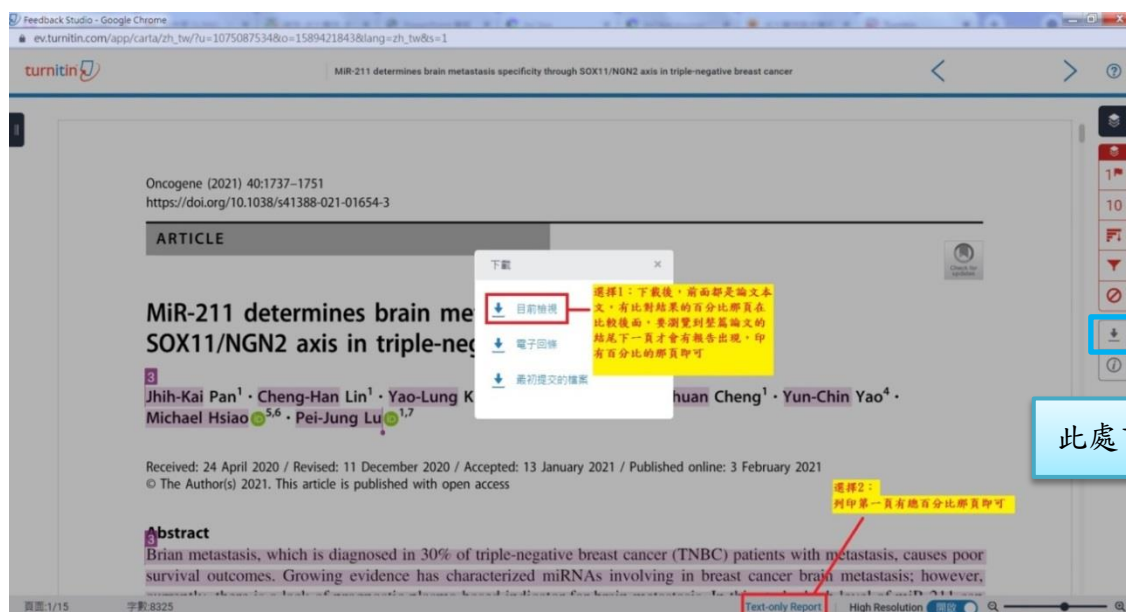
Feedback Studio - Google Chrome
ev.turnitin.com/app/carta/zh_tw/?u=1075087534&o=1589421843&lang=zh_tw&s=1

turnitin

MiR-211 determines brain metastasis specificity through SOX11/NGN2 axis in triple-negative breast cancer

Oncogene (2021) 40:1737–1751
https://doi.org/10.1038/s41388-021-01654-3

ARTICLE

Check for updates

MiR-211 determines brain me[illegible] SOX11/NGN2 axis in triple-ne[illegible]

3

Jhih-Kai Pan¹ · Cheng-Han Lin¹ · Yao-Lung K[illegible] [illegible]huan Cheng¹ · Yun-Chin Yao⁴ · Michael Hsiao$^{5,6}$ · Pei-Jung Lu$^{1,7}$

下載

目前檢視

電子回條

最初提交的檔案

選擇1：下載後，前面都是論文本文，有比對結果的百分比那頁在比較後面，要瀏覽到整篇論文的結尾下一頁才會有報告出現，印有百分比的那頁即可

此處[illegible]

Received: 24 April 2020 / Revised: 11 December 2020 / Accepted: 13 January 2021 / Published online: 3 February 2021
© The Author(s) 2021. This article is published with open access

選擇2：
列印第一頁有總百分比那頁即可

3

Abstract

Brian metastasis, which is diagnosed in 30% of triple-negative breast cancer (TNBC) patients with metastasis, causes poor survival outcomes. Growing evidence has characterized miRNAs involving in breast cancer brain metastasis; however, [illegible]

頁面:1/15 字數:8325

Text-only Report

High Resolution 開啟

1 10